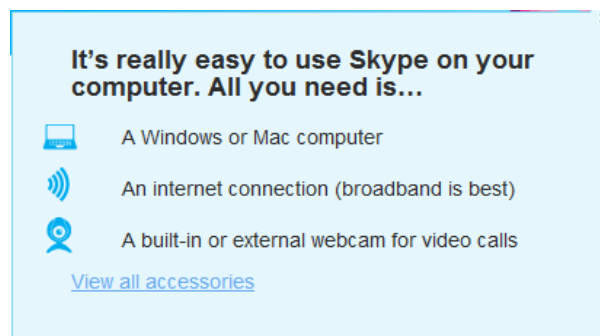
It’s really easy to use Skype on your computer. All you need is…

A Windows or Mac computer

An internet connection (broadband is best)

A built-in or external webcam for video calls

View all accessories